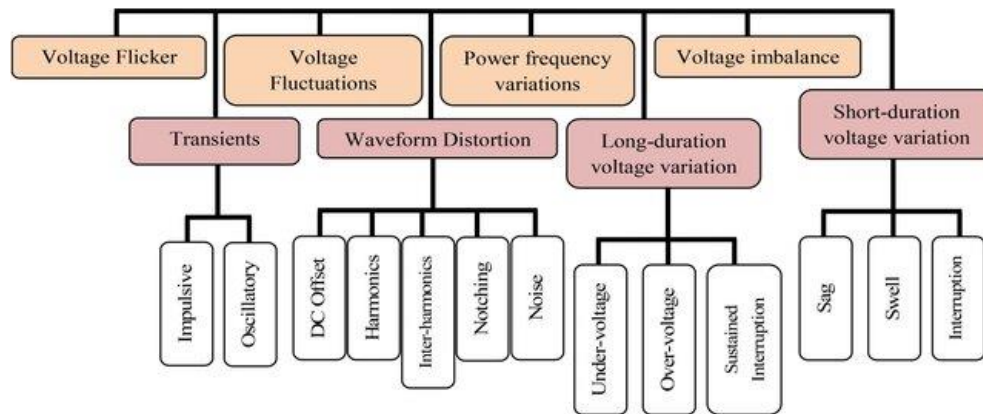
Voltage Flicker

Voltage Fluctuations

Power frequency variations

Voltage imbalance

Transients

Waveform Distortion

Long-duration voltage variation

Short-duration voltage variation

Impulsive

Oscillatory

DC Offset

Harmonics

Inter-harmonics

Notching

Noise

Under-voltage

Over-voltage

Sustained Interruption

Sag

Swell

Interruption